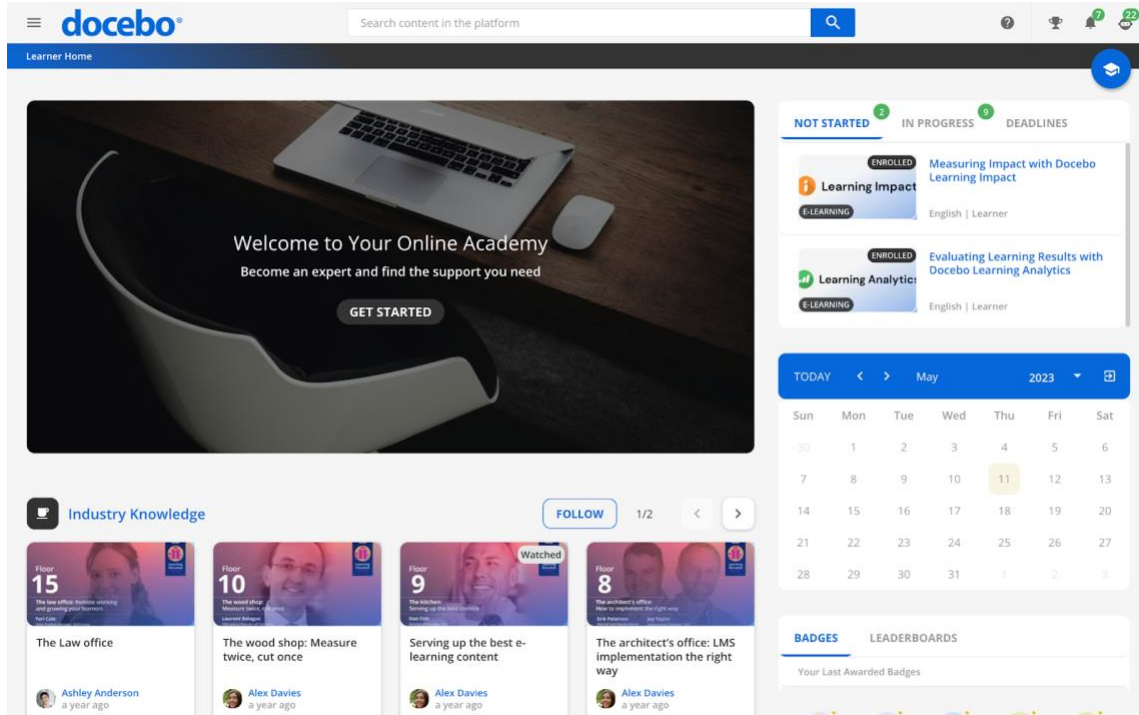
docebo

Search content in the platform

7 22

Learner Home

Welcome to Your Online Academy

Become an expert and find the support you need

GET STARTED

NOT STARTED 2 IN PROGRESS 9 DEADLINES

ENROLLED
Learning Impact
E-LEARNING
Measuring Impact with Docebo Learning Impact
English | Learner

ENROLLED
Learning Analytics
E-LEARNING
Evaluating Learning Results with Docebo Learning Analytics
English | Learner

TODAY < > May 2023

| Sun | Mon | Tue | Wed | Thu | Fri | Sat |
|---|---|---|---|---|---|---|
| 30 | 1 | 2 | 3 | 4 | 5 | 6 |
| 7 | 8 | 9 | 10 | 11 | 12 | 13 |
| 14 | 15 | 16 | 17 | 18 | 19 | 20 |
| 21 | 22 | 23 | 24 | 25 | 26 | 27 |
| 28 | 29 | 30 | 31 | 1 | 2 | 3 |

Industry Knowledge

FOLLOW 1/2

Floor 15
The law office: Remote working and growing your learners
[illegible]
The Law office
Ashley Anderson
a year ago

Floor 10
The wood shop: Measure twice, cut once
Laurent Balague
The wood shop: Measure twice, cut once
Alex Davies
a year ago

Watched
Floor 9
The kitchen: Serving up the best content
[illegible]
Serving up the best e-learning content
Alex Davies
a year ago

Floor 8
The architect's office: How to implement the right way
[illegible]
The architect's office: LMS implementation the right way
Alex Davies
a year ago

BADGES LEADERBOARDS

Your Last Awarded Badges